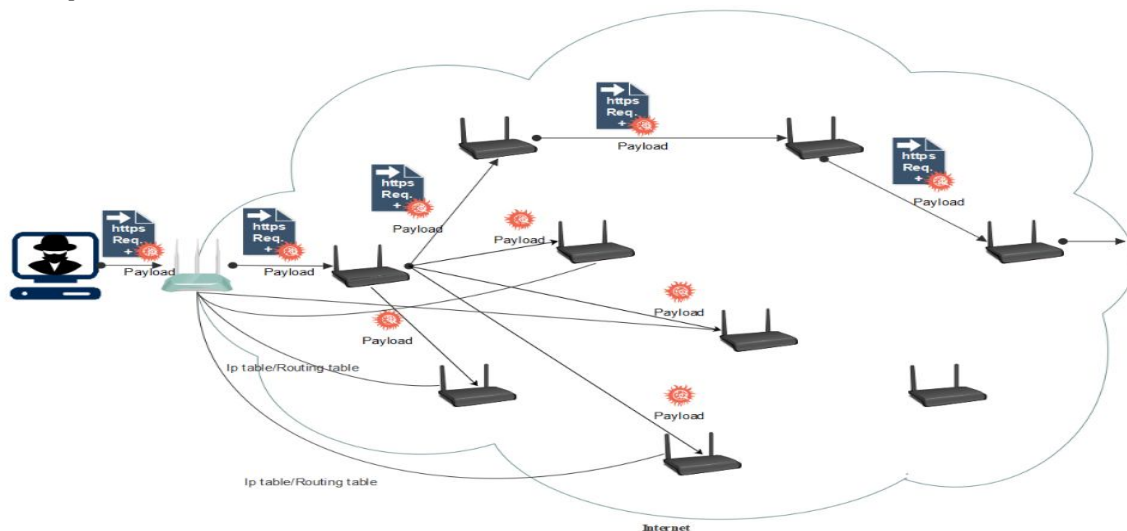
https Req. +

Payload

https Req. +

Payload

https Req. +

Payload

https Req. +

Payload

https Req. +

Payload

Payload

Payload

Payload

Payload

Ip table/Routing table

Ip table/Routing table

Internet